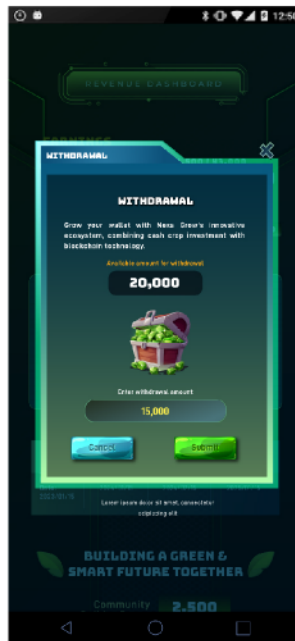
12:5

REVENUE DASHBOARD

WITHDRAWAL

WITHDRAWAL

Grow your wallet with Nexa Grow's innovative ecosystem, combining cash crop investment with blockchain technology.

Available amount for withdrawal

20,000

Enter withdrawal amount

15,000

Cancel

Submit

Lorem ipsum dolor sit amet, consectetur adipiscing elit

BUILDING A GREEN & SMART FUTURE TOGETHER

Community 2,500